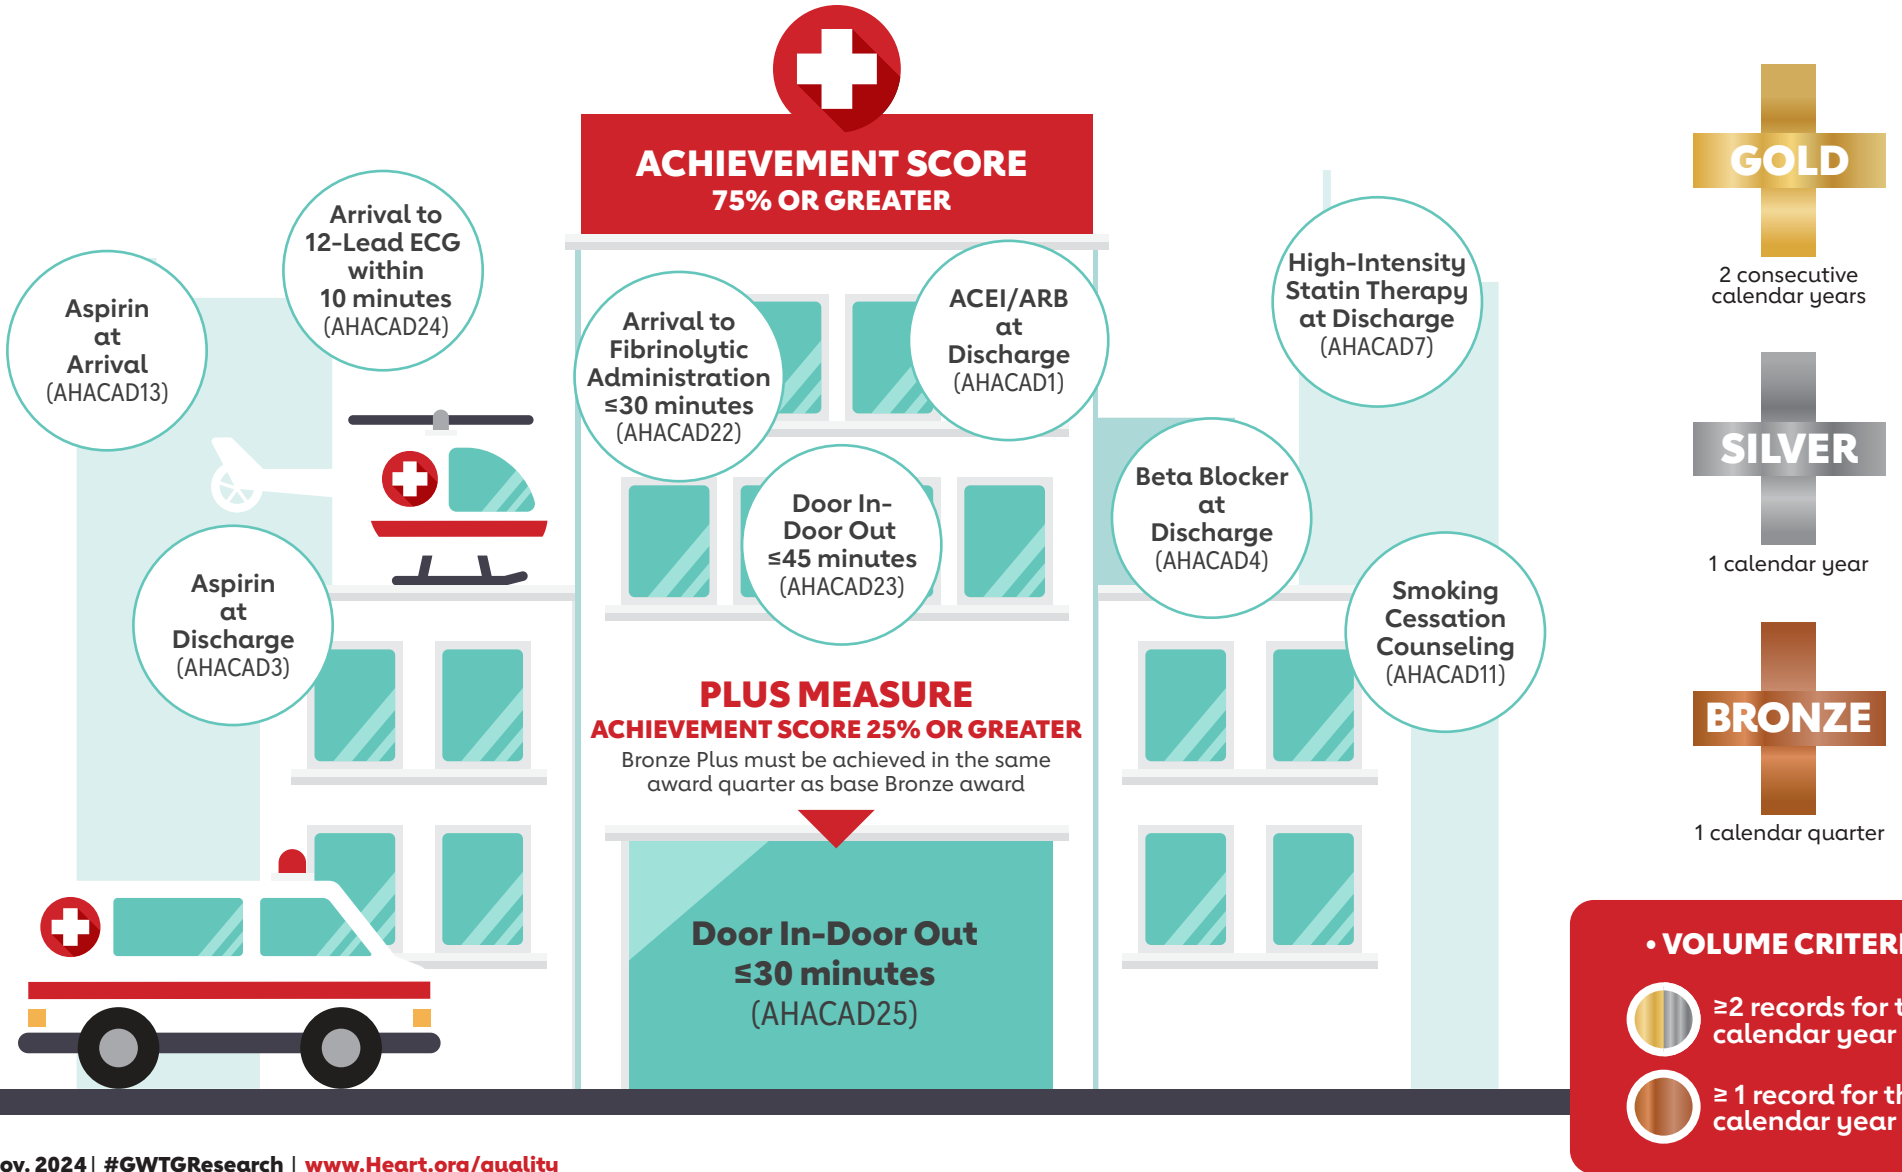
ACHIEVEMENT SCORE
75% OR GREATER

Aspirin at Arrival (AHACAD13)

Arrival to 12-Lead ECG within 10 minutes (AHACAD24)

Arrival to Fibrinolytic Administration ≤30 minutes (AHACAD22)

ACEI/ARB at Discharge (AHACAD1)

High-Intensity Statin Therapy at Discharge (AHACAD7)

Door In-Door Out ≤45 minutes (AHACAD23)

Beta Blocker at Discharge (AHACAD4)

Aspirin at Discharge (AHACAD3)

Smoking Cessation Counseling (AHACAD11)

PLUS MEASURE
ACHIEVEMENT SCORE 25% OR GREATER
Bronze Plus must be achieved in the same award quarter as base Bronze award

Door In-Door Out ≤30 minutes (AHACAD25)

GOLD
2 consecutive calendar years

SILVER
1 calendar year

BRONZE
1 calendar quarter

• VOLUME CRITER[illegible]
≥2 records for t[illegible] calendar year
≥ 1 record for th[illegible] calendar year

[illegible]ov. 2024 | #GWTGResearch | www.Heart.org/quality